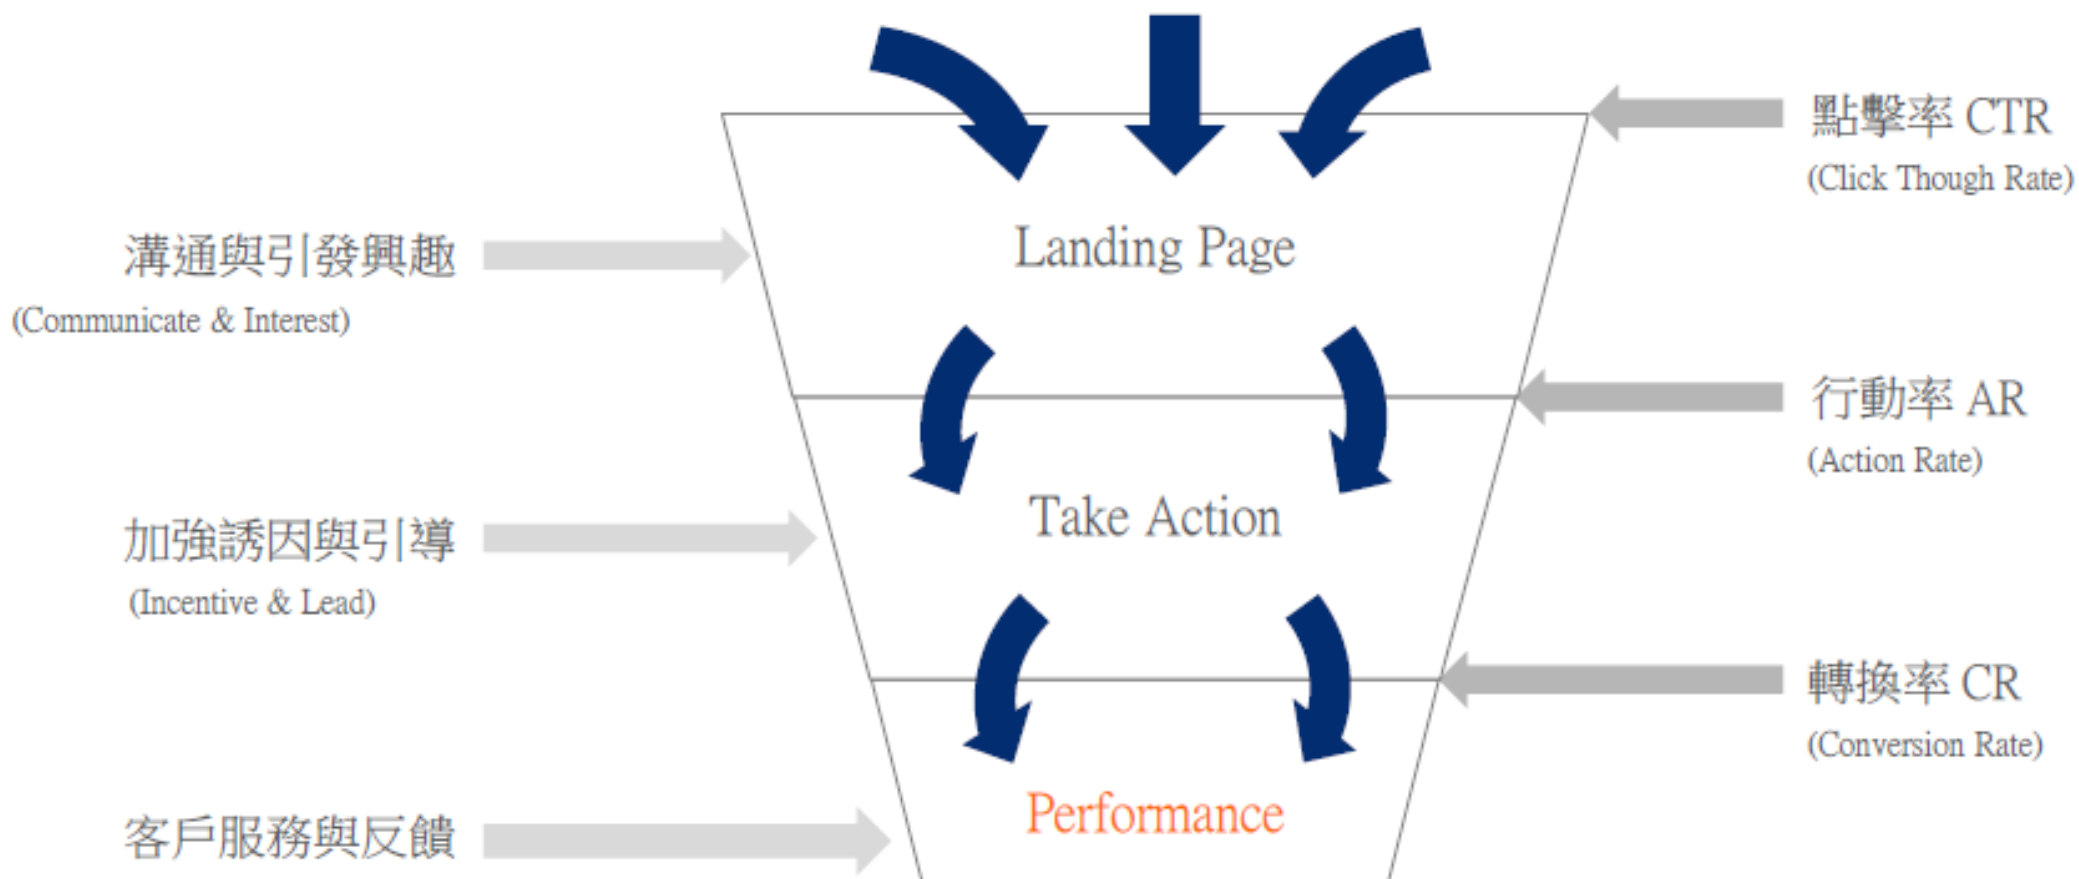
點擊率 CTR
(Click Though Rate)

溝通與引發興趣
(Communicate & Interest)

Landing Page

行動率 AR
(Action Rate)

加強誘因與引導
(Incentive & Lead)

Take Action

轉換率 CR
(Conversion Rate)

客戶服務與反饋

Performance